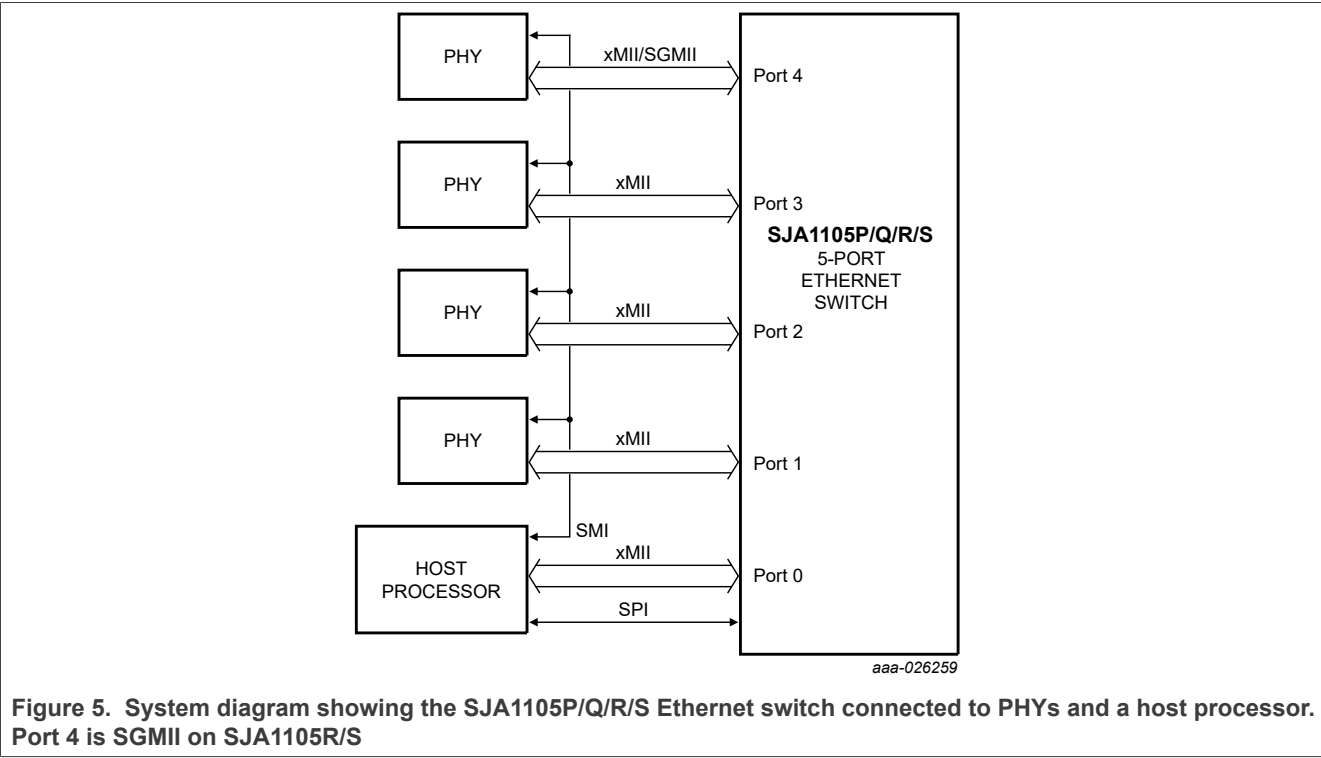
PHY
xMII/SGMII
Port 4
PHY
xMII
Port 3
SJA1105P/Q/R/S
5-PORT
ETHERNET
SWITCH
PHY
xMII
Port 2
PHY
xMII
Port 1
SMI
HOST
PROCESSOR
xMII
Port 0
SPI
aaa-026259

Figure 5. System diagram showing the SJA1105P/Q/R/S Ethernet switch connected to PHYs and a host processor. Port 4 is SGMII on SJA1105R/S